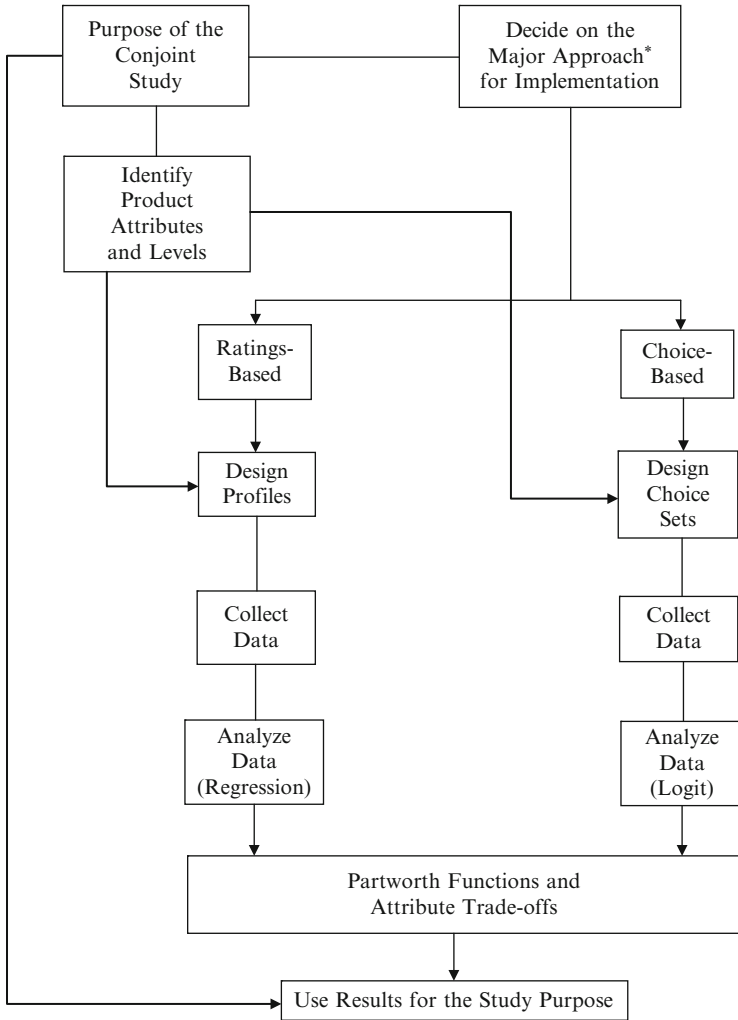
Purpose of the Conjoint Study

Decide on the Major Approach$^*$ for Implementation

Identify Product Attributes and Levels

Ratings-Based

Choice-Based

Design Profiles

Design Choice Sets

Collect Data

Collect Data

Analyze Data (Regression)

Analyze Data (Logit)

Partworth Functions and Attribute Trade-offs

Use Results for the Study Purpose